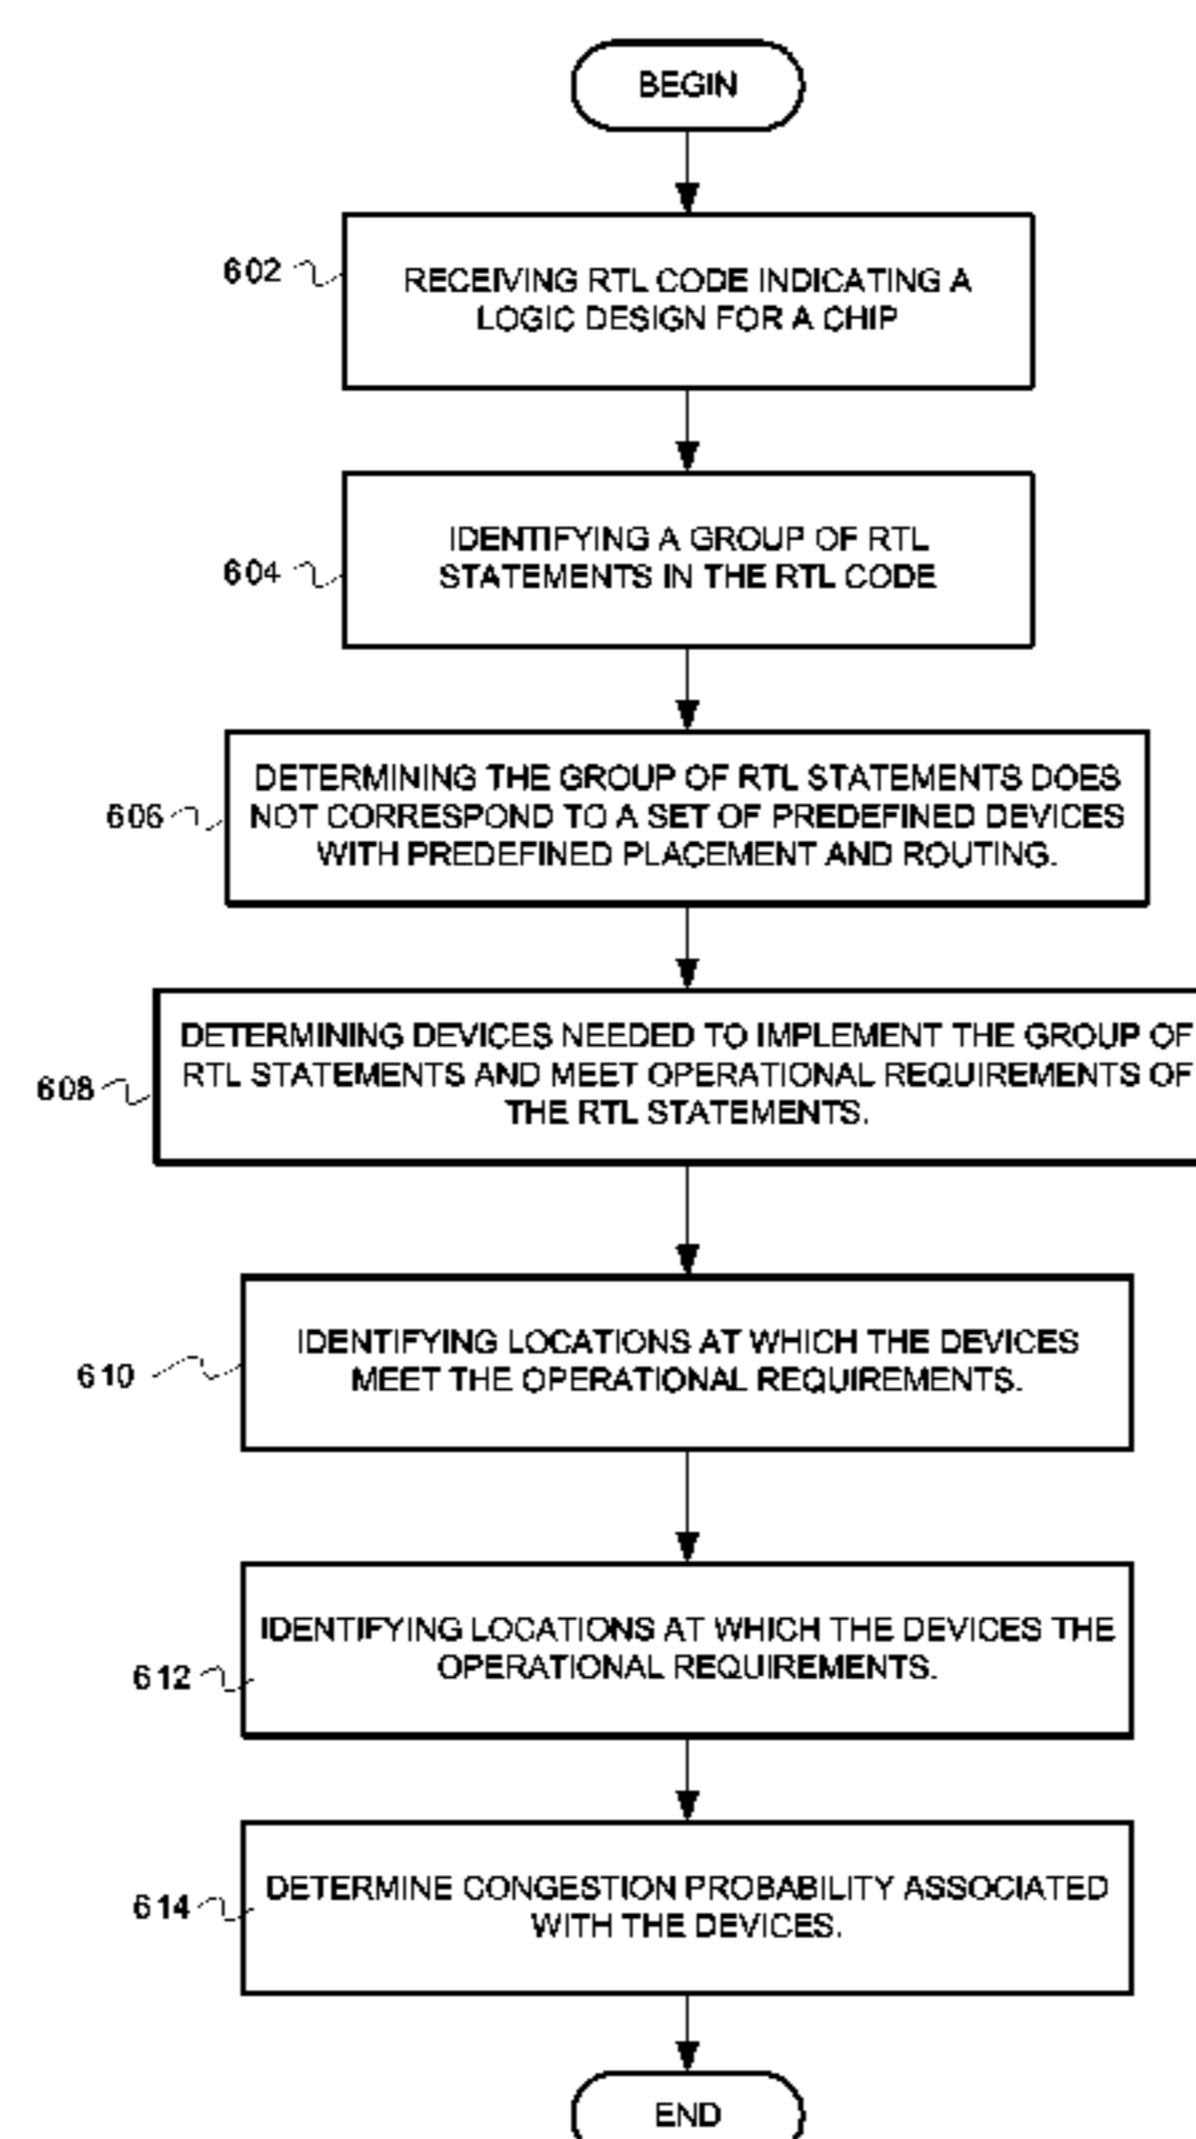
BEGIN

602

RECEIVING RTL CODE INDICATING A LOGIC DESIGN FOR A CHIP

604

IDENTIFYING A GROUP OF RTL STATEMENTS IN THE RTL CODE

606

DETERMINING THE GROUP OF RTL STATEMENTS DOES NOT CORRESPOND TO A SET OF PREDEFINED DEVICES WITH PREDEFINED PLACEMENT AND ROUTING.

608

DETERMINING DEVICES NEEDED TO IMPLEMENT THE GROUP OF RTL STATEMENTS AND MEET OPERATIONAL REQUIREMENTS OF THE RTL STATEMENTS.

610

IDENTIFYING LOCATIONS AT WHICH THE DEVICES MEET THE OPERATIONAL REQUIREMENTS.

612

IDENTIFYING LOCATIONS AT WHICH THE DEVICES THE OPERATIONAL REQUIREMENTS.

614

DETERMINE CONGESTION PROBABILITY ASSOCIATED WITH THE DEVICES.

END